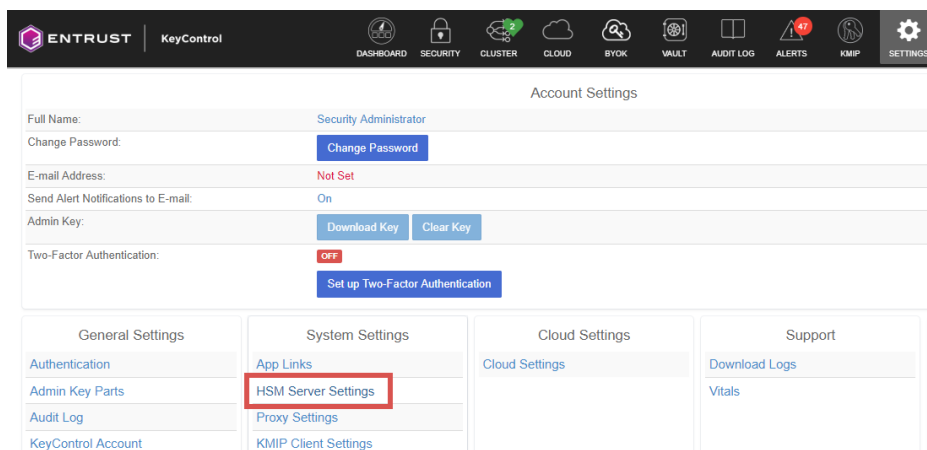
ENTRUST | KeyControl

DASHBOARD SECURITY 2 CLUSTER CLOUD BYOK VAULT AUDIT LOG 47 ALERTS KMIP SETTINGS

Account Settings

| | |
|---|---|
| Full Name: | Security Administrator |
| Change Password: | Change Password |
| E-mail Address: | Not Set |
| Send Alert Notifications to E-mail: | On |
| Admin Key: | Download Key Clear Key |
| Two-Factor Authentication: | OFF Set up Two-Factor Authentication |

General Settings
Authentication
Admin Key Parts
Audit Log
KeyControl Account

System Settings
App Links
HSM Server Settings
Proxy Settings
KMIP Client Settings

Cloud Settings
Cloud Settings

Support
Download Logs
Vitals